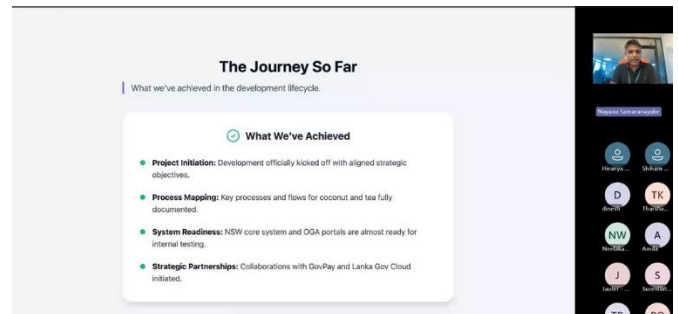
The Journey So Far

What we've achieved in the development lifecycle.

What We've Achieved

Project Initiation: Development officially kicked off with aligned strategic objectives.

Process Mapping: Key processes and flows for coconut and tea fully documented.

System Readiness: NSW core system and OGA portals are almost ready for internal testing.

Strategic Partnerships: Collaborations with GovPay and Lanka Gov Cloud initiated.

Nayana Samaranayake

Hesariya ...
Shihani ...
D
dinesh
TK
Tharindu ...
NW
Neelika ...
A
Amila
J
Jaufer ...
S
Sureshi ...